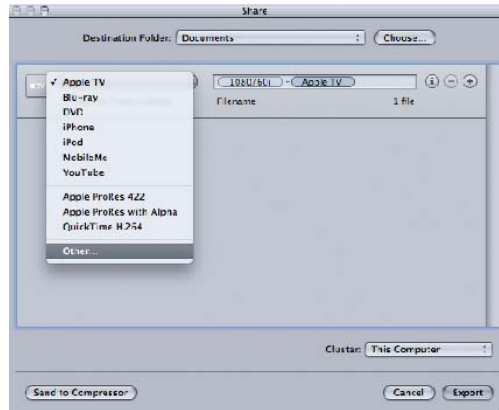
Share

Destination Folder: Documents

Choose...

✓ Apple TV
Blu-ray
DVD
iPhone
iPod
MobileMe
YouTube
Apple ProRes 422
Apple ProRes with Alpha
QuickTime H.264
Other...

1080/60i - Apple TV

Filename

1 file

Cluster: This Computer

Send to Compressor

Cancel

Export